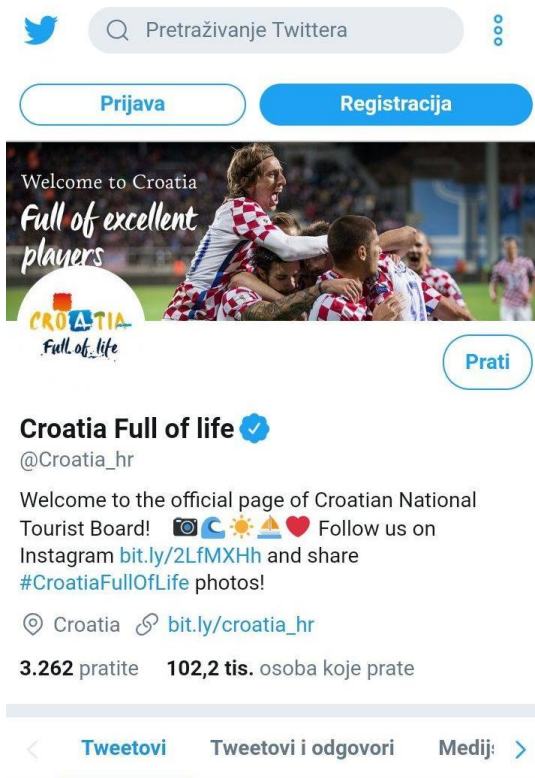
Pretraživanje Twittera

Prijava

Registracija

Welcome to Croatia
Full of excellent players

CROATIA
Full of life

Prati

Croatia Full of life
@Croatia_hr

Welcome to the official page of Croatian National Tourist Board! 📷🌊☀️⛵❤️ Follow us on Instagram bit.ly/2LfMXHh and share #CroatiaFullOfLife photos!

Croatia bit.ly/croatia_hr

3.262 pratite 102,2 tis. osoba koje prate

Tweetovi Tweetovi i odgovori Medij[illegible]